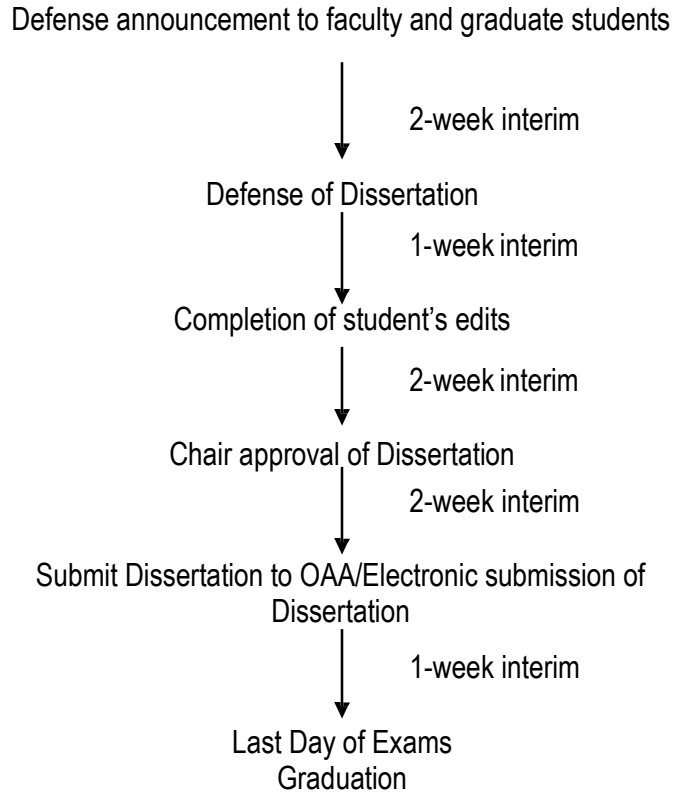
Defense announcement to faculty and graduate students

2-week interim

Defense of Dissertation

1-week interim

Completion of student's edits

2-week interim

Chair approval of Dissertation

2-week interim

Submit Dissertation to OAA/Electronic submission of Dissertation

1-week interim

Last Day of Exams
Graduation